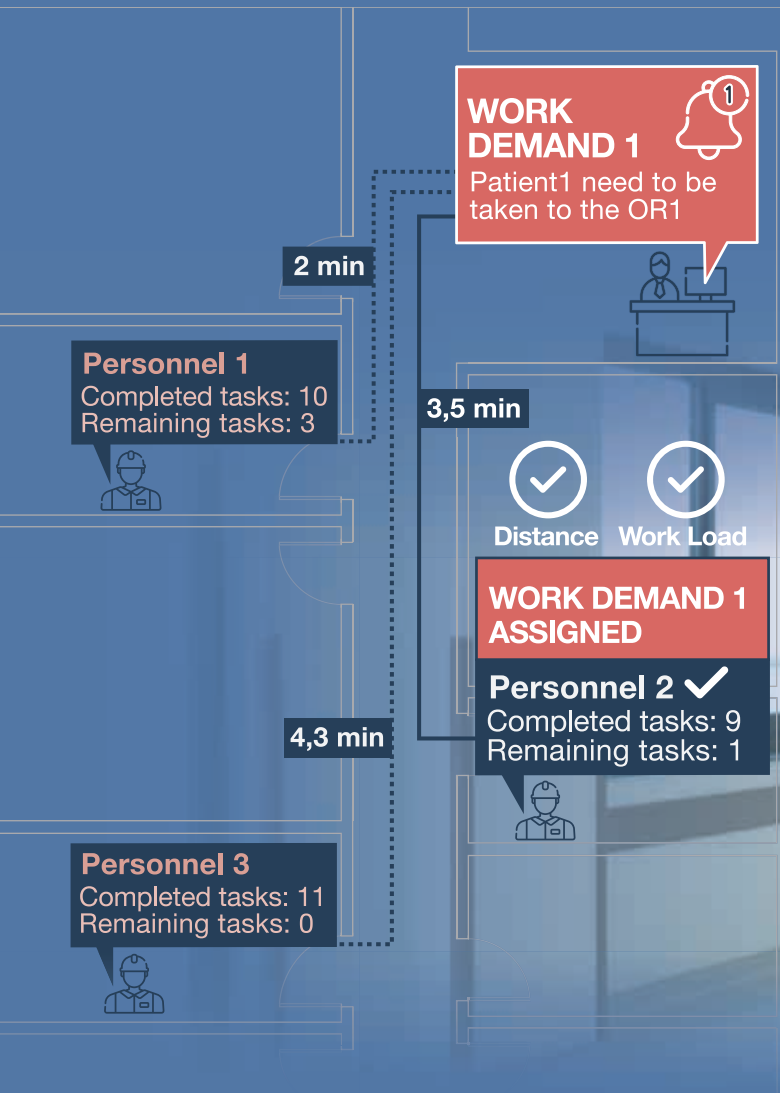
WORK DEMAND 1

1

Patient1 need to be taken to the OR1

2 min

Personnel 1
Completed tasks: 10
Remaining tasks: 3

3,5 min

Distance

Work Load

WORK DEMAND 1 ASSIGNED

Personnel 2
Completed tasks: 9
Remaining tasks: 1

4,3 min

Personnel 3
Completed tasks: 11
Remaining tasks: 0